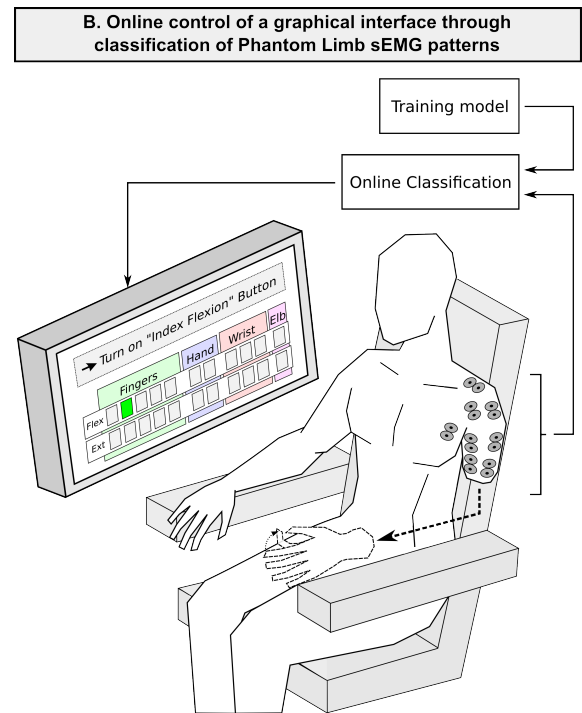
B. Online control of a graphical interface through classification of Phantom Limb sEMG patterns

Training model

Online Classification

Turn on "Index Flexion" Button

Fingers

Hand

Wrist

Elb

Flex

Ext